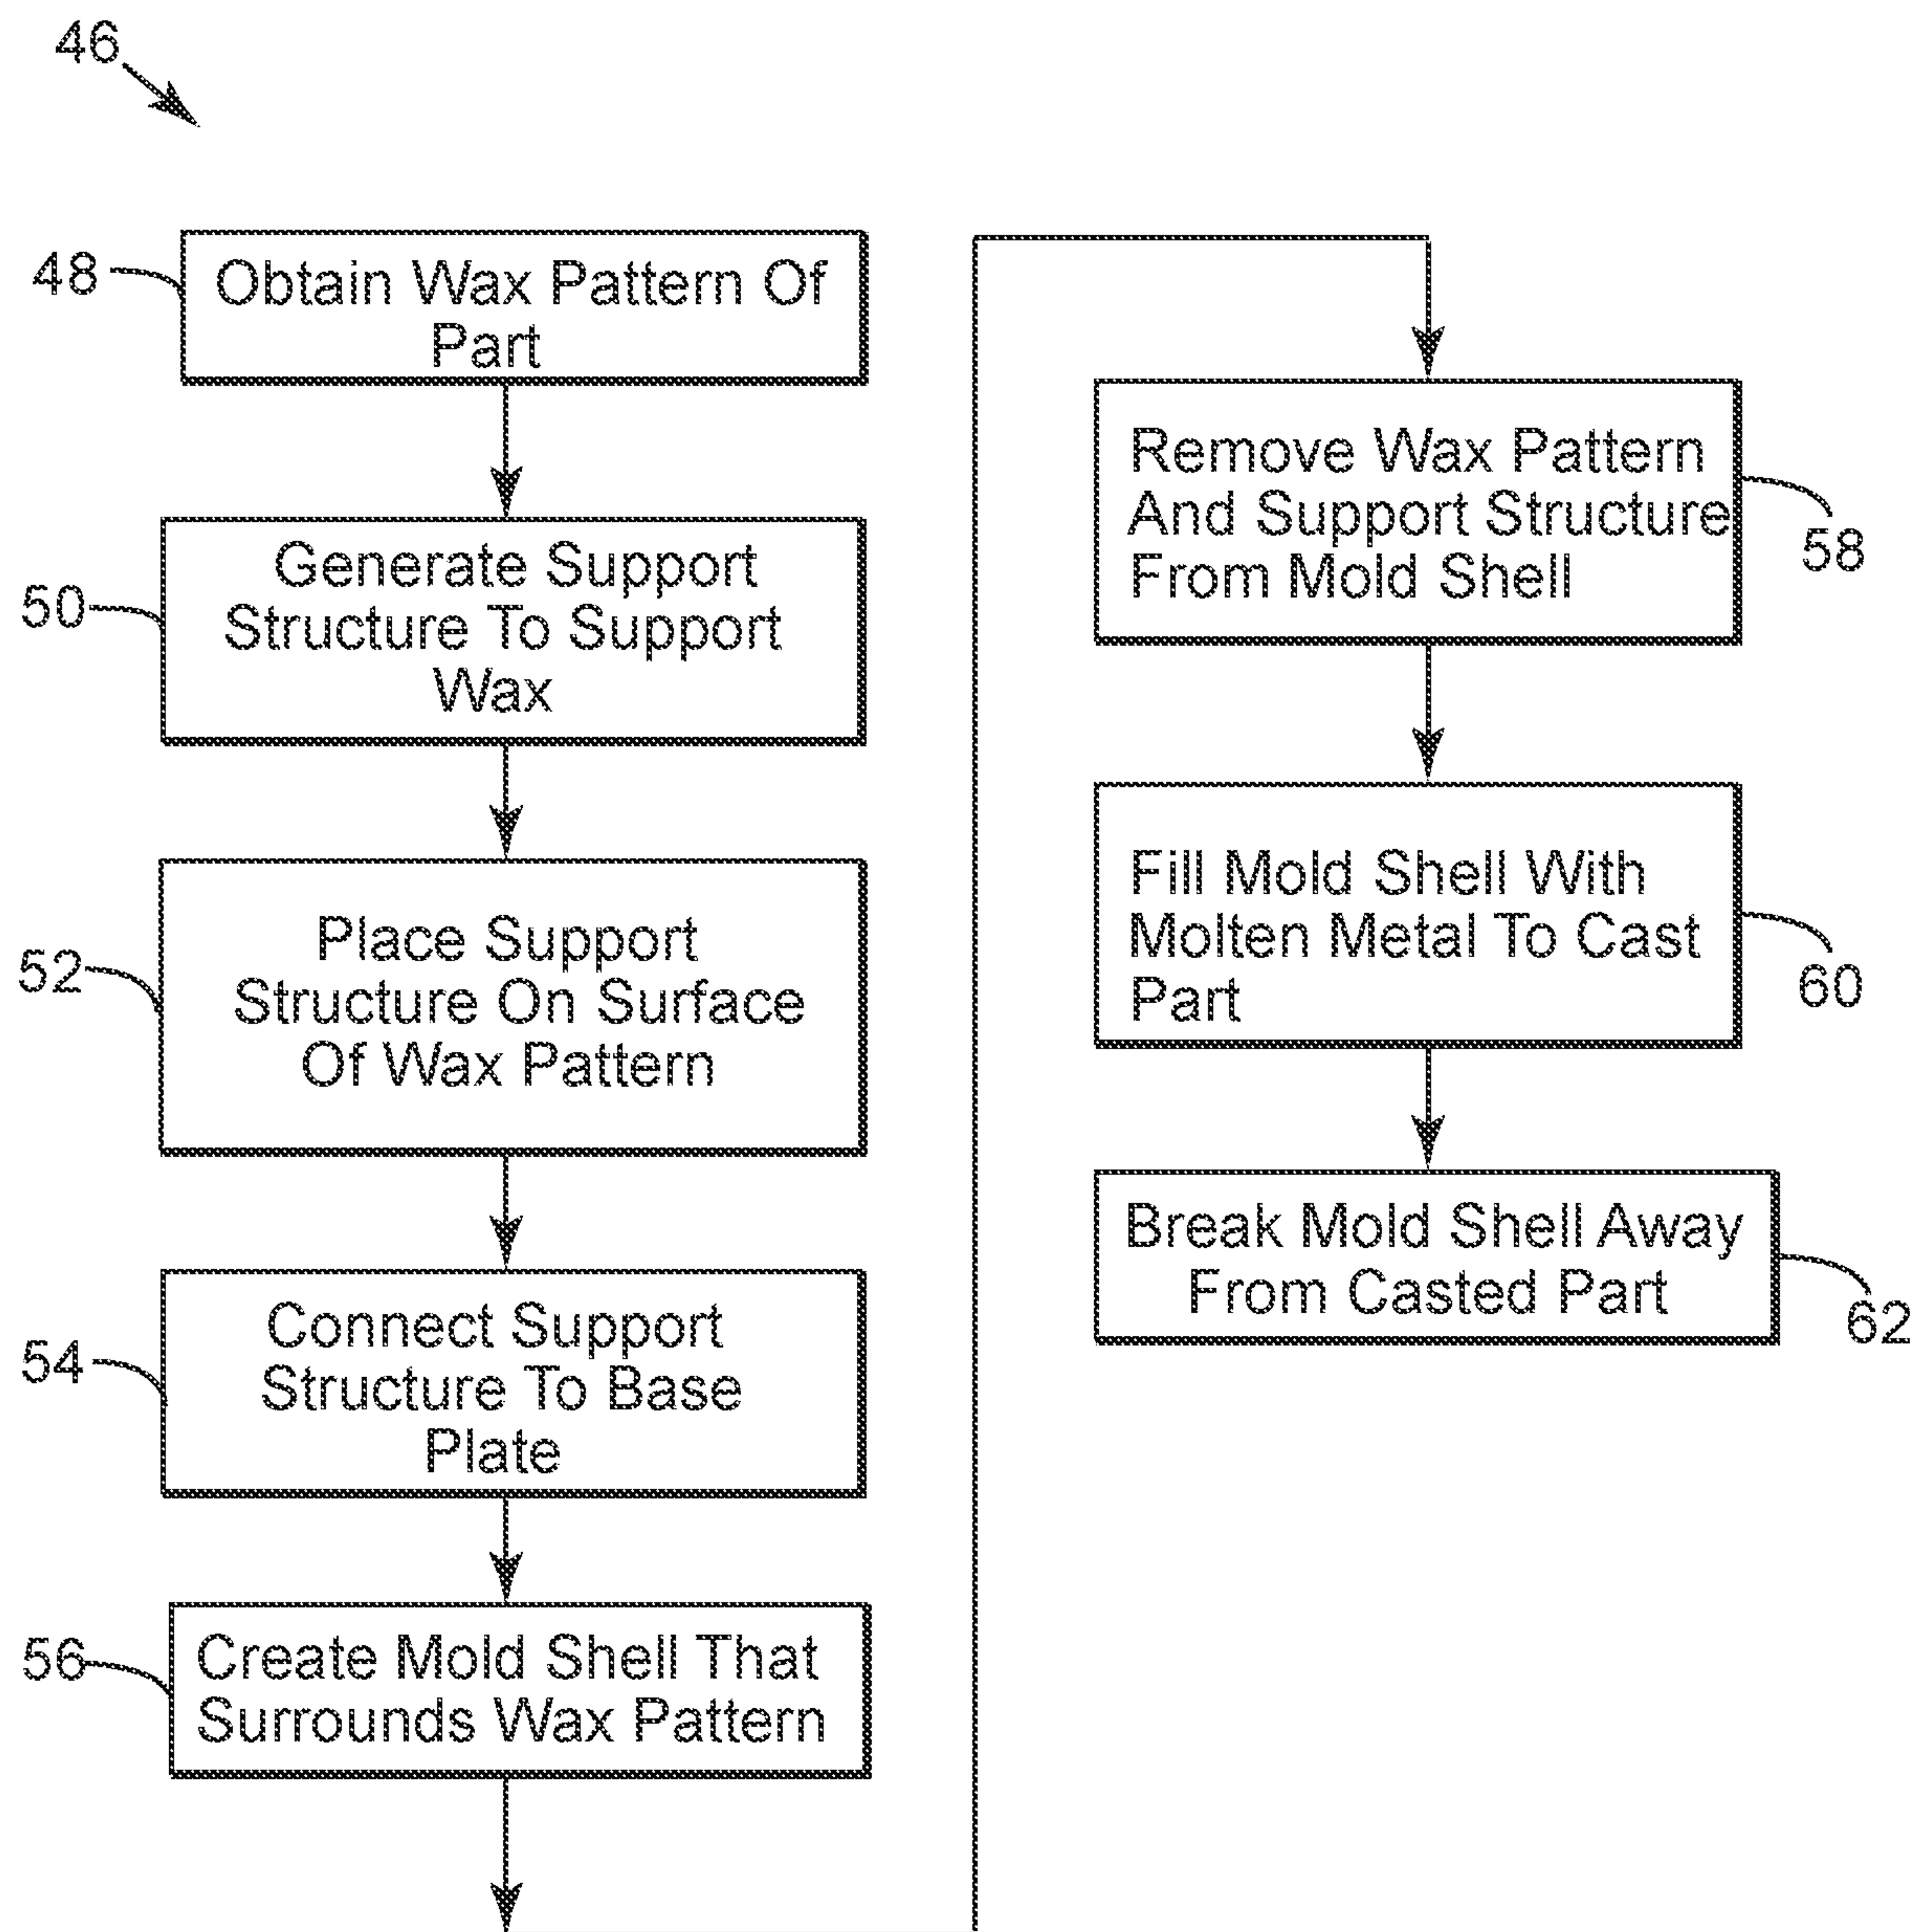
46

48 Obtain Wax Pattern Of Part

50 Generate Support Structure To Support Wax

52 Place Support Structure On Surface Of Wax Pattern

54 Connect Support Structure To Base Plate

56 Create Mold Shell That Surrounds Wax Pattern

Remove Wax Pattern And Support Structure From Mold Shell 58

Fill Mold Shell With Molten Metal To Cast Part 60

Break Mold Shell Away From Casted Part 62